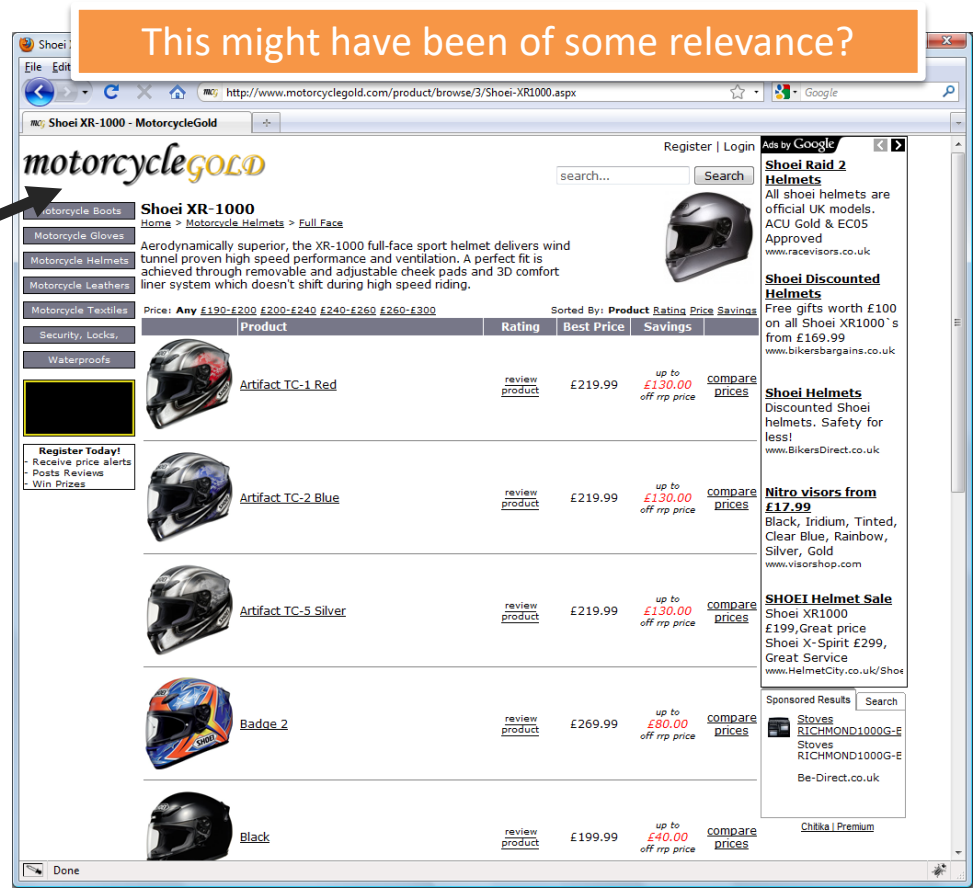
This might have been of some relevance?

Shoei
File Edit

http://www.motorcyclegold.com/product/browse/3/Shoei-XR1000.aspx

Google

Shoei XR-1000 - MotorcycleGold

motorcycleGOLD

Register | Login

search...

Search

Motorcycle Boots
Motorcycle Gloves
Motorcycle Helmets
Motorcycle Leathers
Motorcycle Textiles
Security, Locks,
Waterproofs

Register Today!
- Receive price alerts
- Posts Reviews
- Win Prizes

Shoei XR-1000

Home > Motorcycle Helmets > Full Face

Aerodynamically superior, the XR-1000 full-face sport helmet delivers wind tunnel proven high speed performance and ventilation. A perfect fit is achieved through removable and adjustable cheek pads and 3D comfort liner system which doesn't shift during high speed riding.

Price: Any £190-£200 £200-£240 £240-£260 £260-£300

Sorted By: Product Rating Price Savings

| | Product | Rating | Best Price | Savings | |
|---|---|---|---|---|---|
| | Artifact TC-1 Red | review product | £219.99 | up to £130.00 off rrp price | compare prices |
| | Artifact TC-2 Blue | review product | £219.99 | up to £130.00 off rrp price | compare prices |
| | Artifact TC-5 Silver | review product | £219.99 | up to £130.00 off rrp price | compare prices |
| | Badge 2 | review product | £269.99 | up to £80.00 off rrp price | compare prices |
| | Black | review product | £199.99 | up to £40.00 off rrp price | compare prices |

Ads by Google

Shoei Raid 2 Helmets
All shoei helmets are official UK models. ACU Gold & EC05 Approved
www.racevisors.co.uk

Shoei Discounted Helmets
Free gifts worth £100 on all Shoei XR1000`s from £169.99
www.bikersbargains.co.uk

Shoei Helmets
Discounted Shoei helmets. Safety for less!
www.BikersDirect.co.uk

Nitro visors from £17.99
Black, Iridium, Tinted, Clear Blue, Rainbow, Silver, Gold
www.visorshop.com

SHOEI Helmet Sale
Shoei XR1000 £199,Great price Shoei X-Spirit £299, Great Service
www.HelmetCity.co.uk/Shoe

Sponsored Results
Search

Stoves RICHMOND1000G-E
Stoves RICHMOND1000G-E
Be-Direct.co.uk

Chitika | Premium

Done